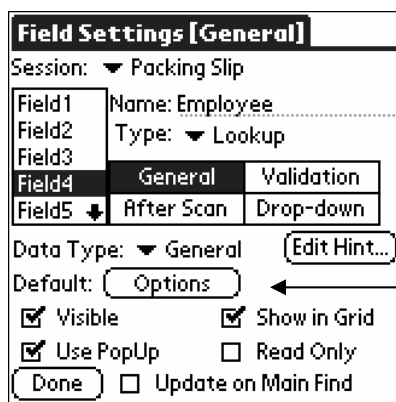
Field Settings [General]

Session: ▼ Packing Slip

Field1
Field2
Field3
Field4
Field5

Name: Employee

Type: ▼ Lookup

| General | Validation |
|---|---|
| After Scan | Drop-down |

Data Type: ▼ General

Edit Hint...

Default: Options

☑ Visible ☑ Show in Grid

☑ Use PopUp ☐ Read Only

Done ☐ Update on Main Find